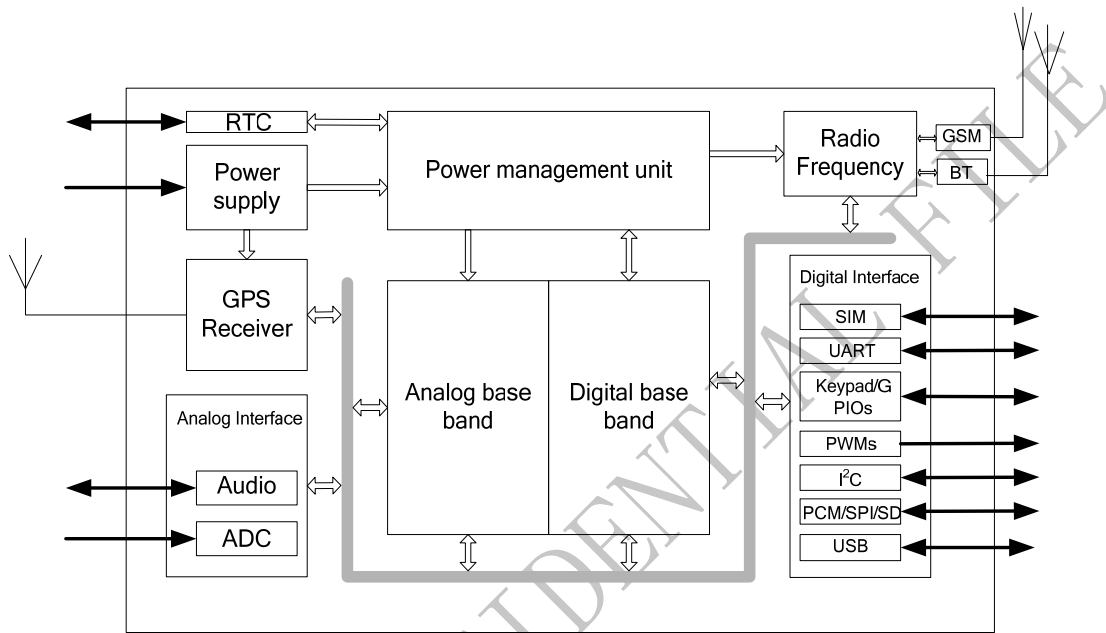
RTC

Power supply

Power management unit

Radio Frequency

GSM

BT

GPS Receiver

Analog base band

Digital base band

Digital Interface

SIM

UART

Keypad/GPIOs

PWMs

$I^2C$

PCM/SPI/SD

USB

Analog Interface

Audio

ADC

CONFIDENTIAL FILE